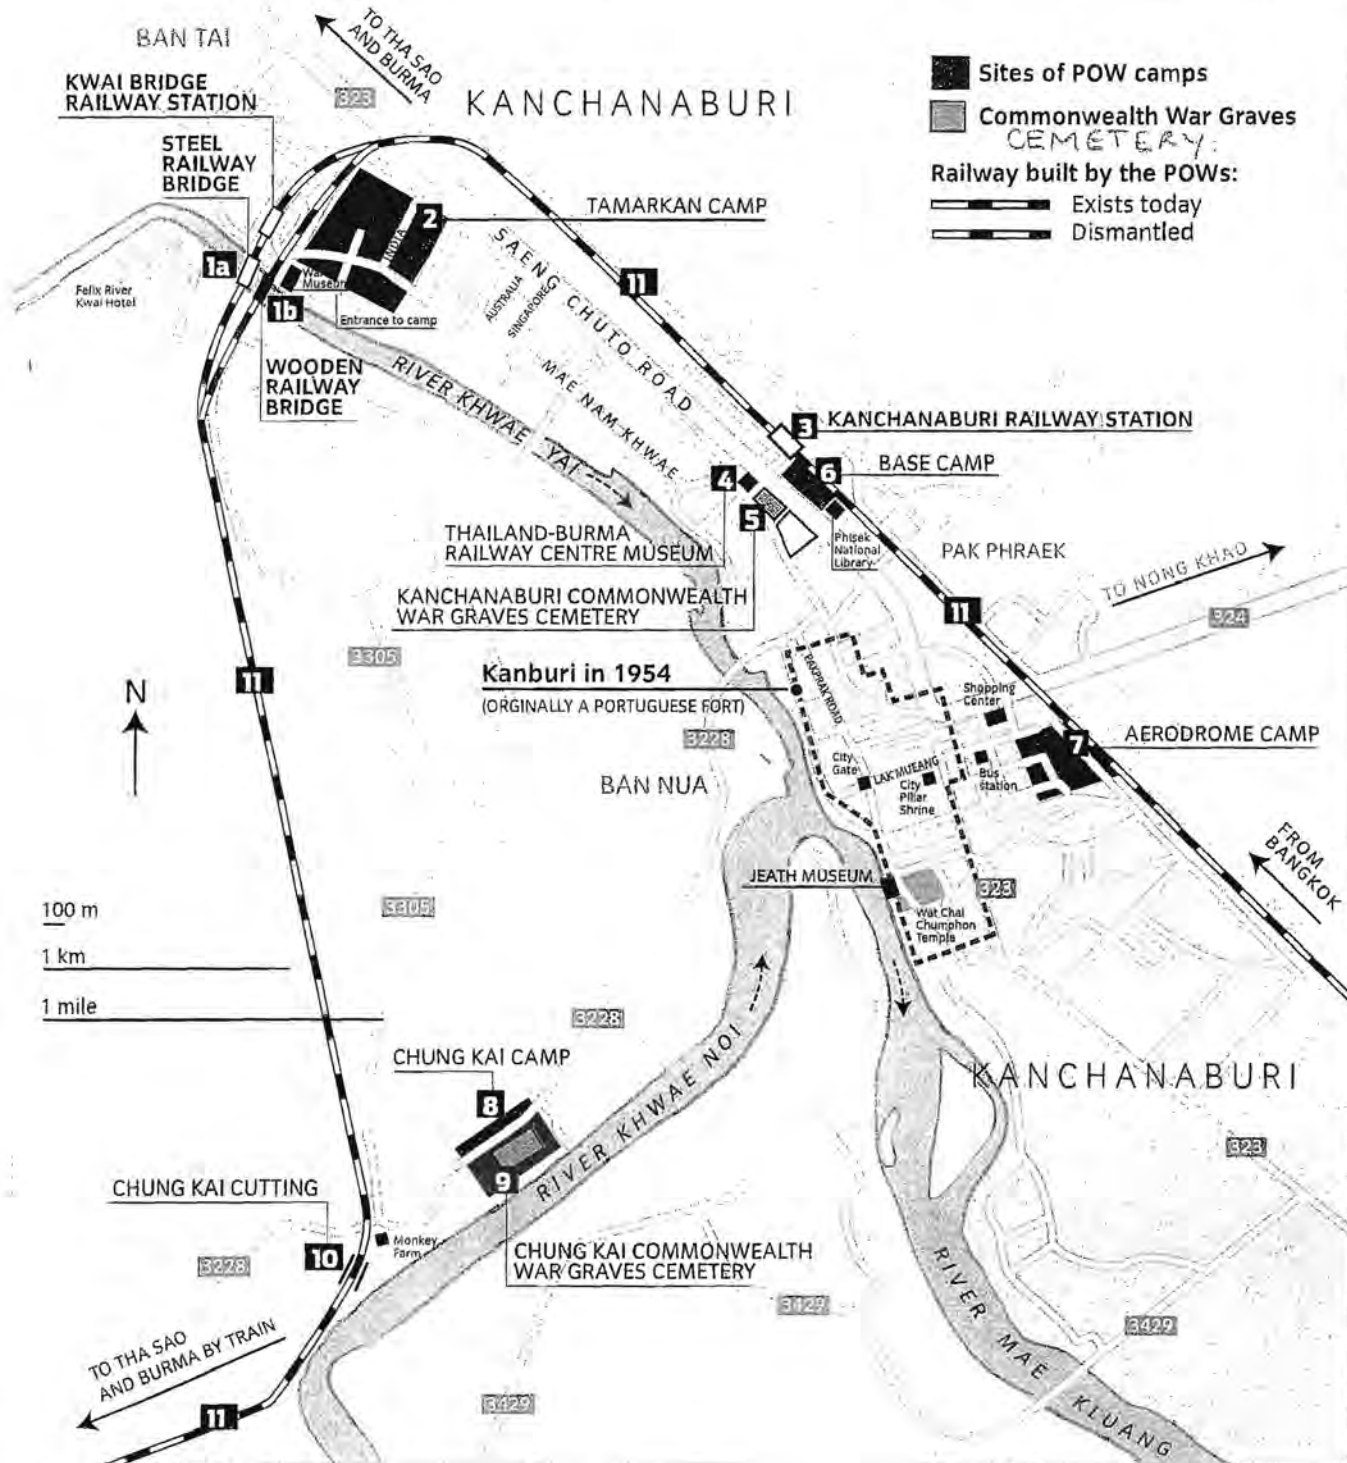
BAN TAI

TO THA SAO AND BURMA

323

KANCHANABURI

Sites of POW camps

Commonwealth War Graves CEMETERY

Railway built by the POWs:

Exists today

Dismantled

KWAI BRIDGE RAILWAY STATION

STEEL RAILWAY BRIDGE

TAMARKAN CAMP

2

INDIA

1a

Felix River Kwai Hotel

War Museum

1b

Entrance to camp

AUSTRALIA

SINGAPORE

SAENG CHUTO ROAD

11

WOODEN RAILWAY BRIDGE

RIVER KHWAE YAI

MAE NAM KHWAE

3

KANCHANABURI RAILWAY STATION

6

BASE CAMP

4

5

THAILAND-BURMA RAILWAY CENTRE MUSEUM

Phisek National Library

PAK PHRAEK

TO NONG KHAO

324

KANCHANABURI COMMONWEALTH WAR GRAVES CEMETERY

11

3305

Kanburi in 1954

(ORGINALLY A PORTUGUESE FORT)

N

11

3228

Shopping Center

AERODROME CAMP

7

City Gate

LAK MUEANG

City Pillar Shrine

Bus Station

BAN NUA

FROM BANGKOK

JEATH MUSEUM

Wat Chai Chumphon Temple

323

100 m

3305

1 km

1 mile

3228

CHUNG KAI CAMP

KANCHANABURI

8

RIVER KHWAE NOI

9

CHUNG KAI CUTTING

323

Monkey Farm

10

3228

CHUNG KAI COMMONWEALTH WAR GRAVES CEMETERY

3429

RIVER MAE KLUANG

3429

TO THA SAO AND BURMA BY TRAIN

11

3429